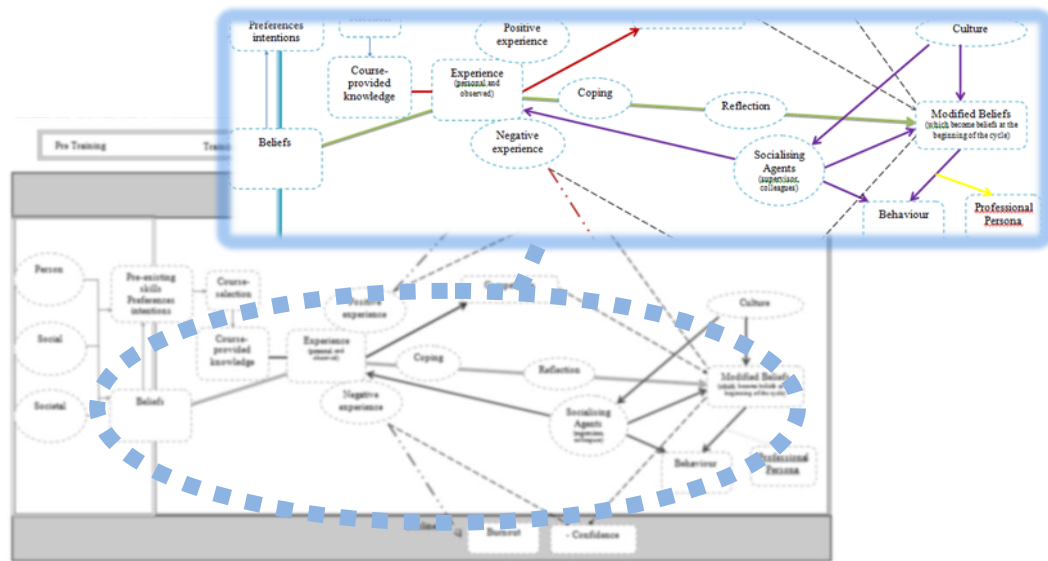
Preferences intentions

Course-provided knowledge

Positive experience

Experience (personal and observed)

Coping

Reflection

Culture

Modified Beliefs (which become beliefs at the beginning of the cycle)

Beliefs

Negative experience

Socialising Agents (supervisor, colleagues)

Behaviour

Professional Persona

Pre Training

Person

Social

Societal

Pre-existing skills Preferences intentions

Course-selection

Course-provided knowledge

Beliefs

Experience (personal and observed)

Positive experience

Competence

Coping

Reflection

Negative experience

Socialising Agents (supervisor, colleagues)

Culture

Modified Beliefs (which become beliefs at the beginning of the cycle)

Behaviour

Professional Persona

Burnout

- Confidence